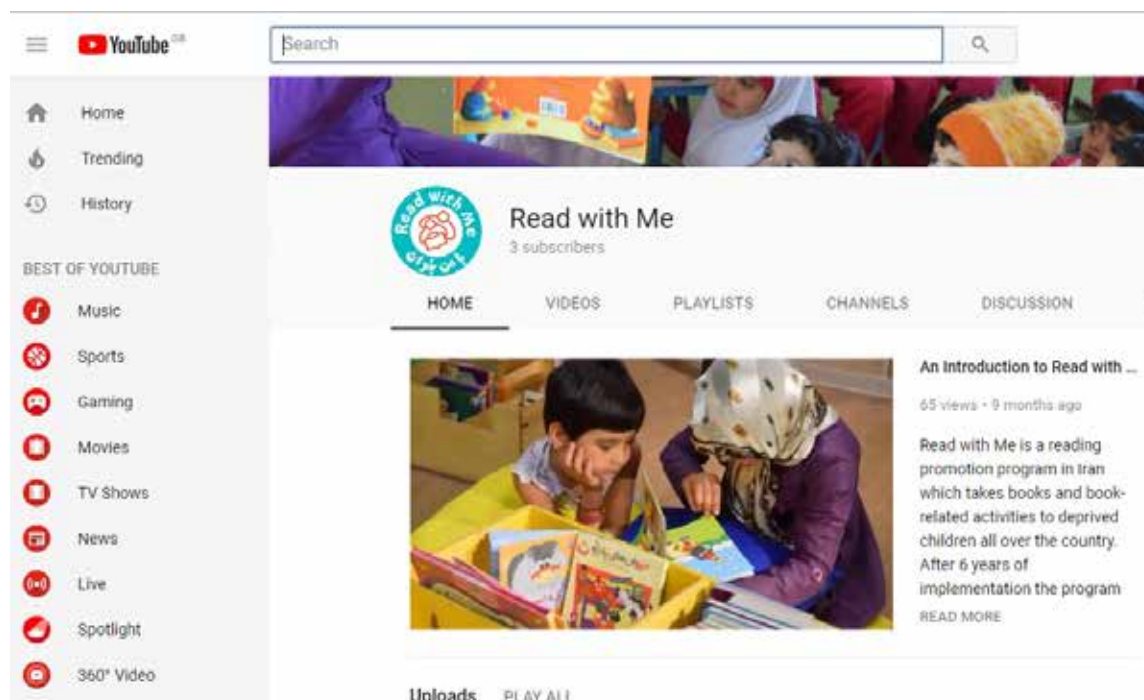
YouTube GB

Search

Home

Trending

History

BEST OF YOUTUBE

Music

Sports

Gaming

Movies

TV Shows

News

Live

Spotlight

360° Video

Read with Me

Read with Me

3 subscribers

HOME

VIDEOS

PLAYLISTS

CHANNELS

DISCUSSION

An Introduction to Read with ...

65 views • 9 months ago

Read with Me is a reading promotion program in Iran which takes books and book-related activities to deprived children all over the country. After 6 years of implementation the program

READ MORE

Uploads PLAY ALL